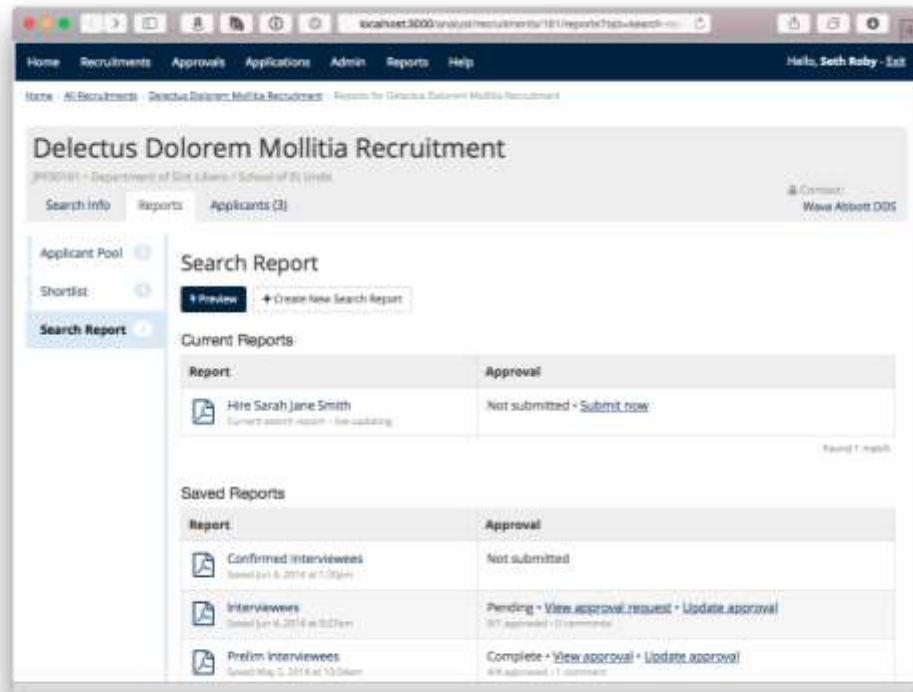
localhost:3000/analyst/recruitments/181/reports?tab=search-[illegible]

Home Recruitments Approvals Applications Admin Reports Help

Hello, Seth Roby · Exit

Home · All Recruitments · Delectus Dolorem Mollitia Recruitment · Reports for Delectus Dolorem Mollitia Recruitment

Delectus Dolorem Mollitia Recruitment

JPF00161 • Department of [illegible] / School of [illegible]

Contact:
Wava Abbott DDS

Search Info Reports Applicants (3)

Applicant Pool
Shortlist
Search Report

Search Report

Preview
+ Create New Search Report

Current Reports

| Report | Approval |
|---|---|
| Hire Sarah Jane Smith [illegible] | Not submitted • Submit now |

Found 1 match

Saved Reports

| Report | Approval |
|---|---|
| Confirmed Interviewees Saved Jun 6, 2014 at 1:00pm | Not submitted |
| Interviewees Saved Jun 6, 2014 at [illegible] | Pending • View approval request • Update approval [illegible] |
| Prelim Interviewees Saved May 2, 2014 at 10:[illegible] | Complete • View approval • Update approval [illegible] |